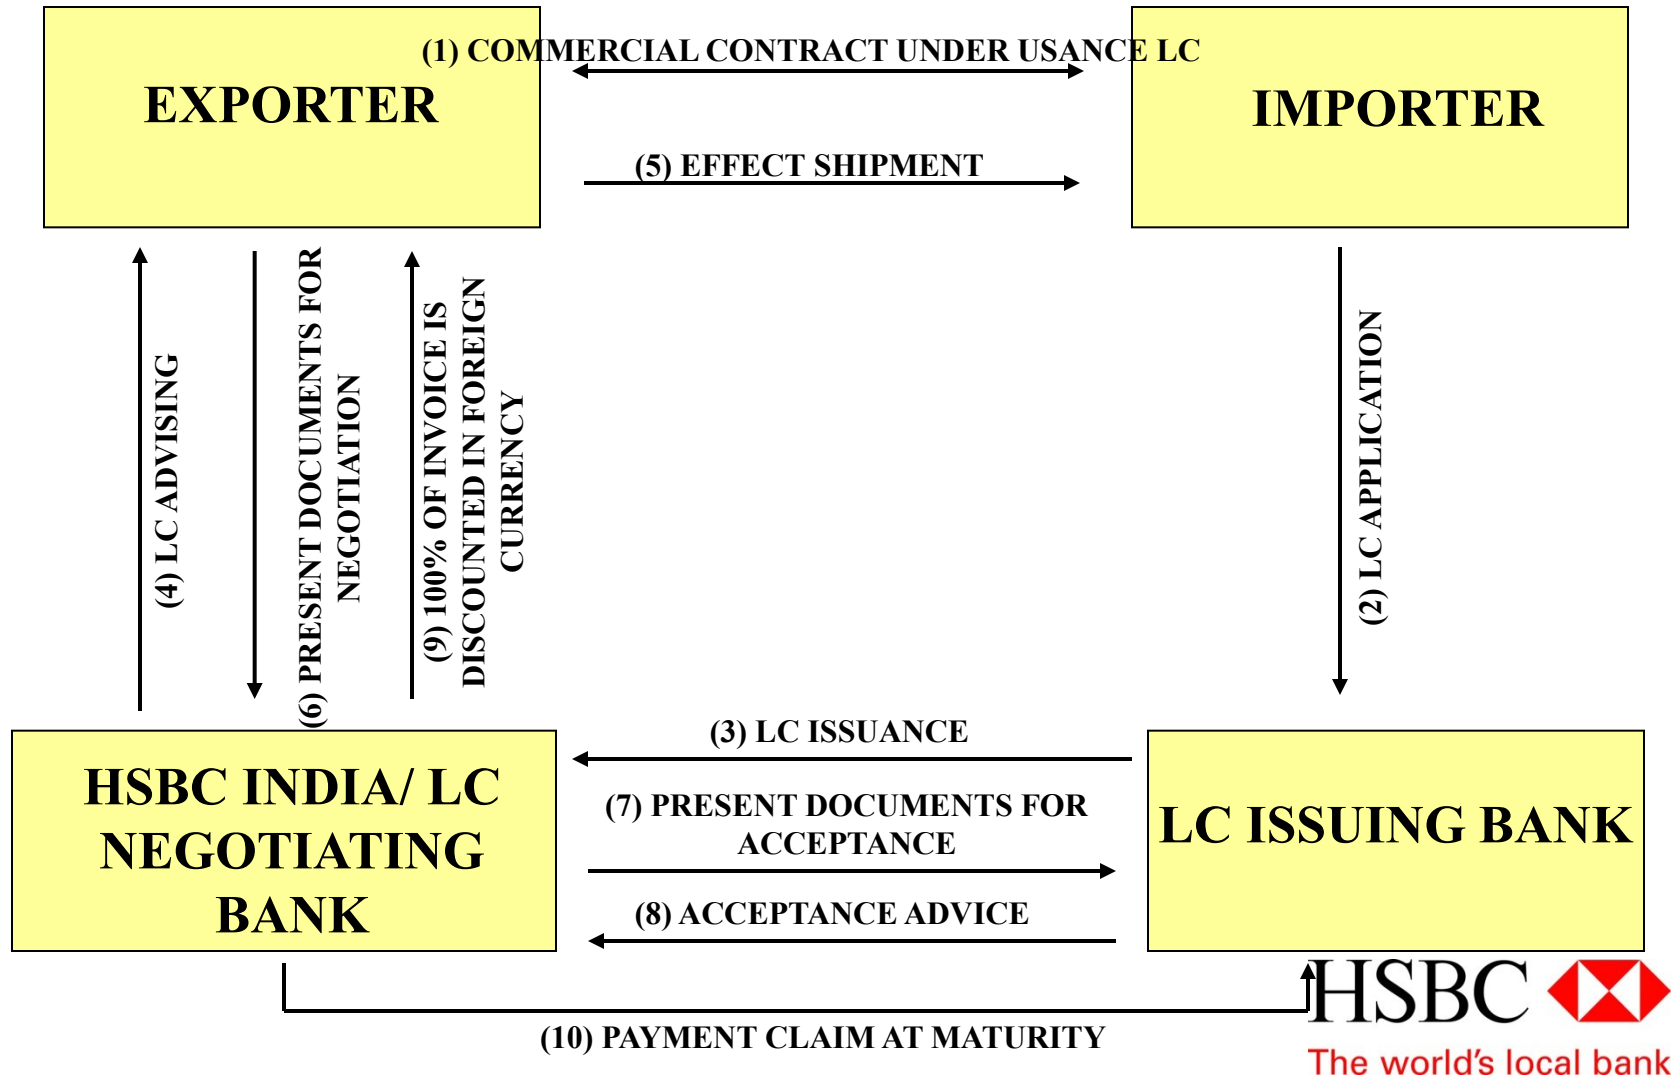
EXPORTER

(1) COMMERCIAL CONTRACT UNDER USANCE LC

IMPORTER

(5) EFFECT SHIPMENT

(4) LC ADVISING

(6) PRESENT DOCUMENTS FOR NEGOTIATION

(9) 100% OF INVOICE IS DISCOUNTED IN FOREIGN CURRENCY

(2) LC APPLICATION

(3) LC ISSUANCE

HSBC INDIA/ LC NEGOTIATING BANK

(7) PRESENT DOCUMENTS FOR ACCEPTANCE

LC ISSUING BANK

(8) ACCEPTANCE ADVICE

(10) PAYMENT CLAIM AT MATURITY

HSBC

The world's local bank